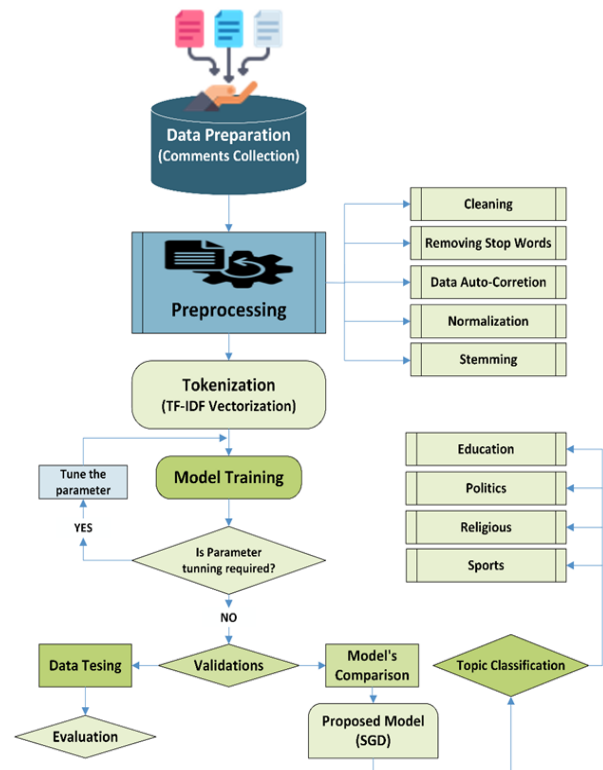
Data Preparation
(Comments Collection)

Cleaning
Removing Stop Words
Data Auto-Corretion
Normalization
Stemming

Preprocessing

Tokenization
(TF-IDF Vectorization)

Tune the parameter

Model Training

YES

Is Parameter tunning required?

NO

Education
Politics
Religious
Sports

Data Tesing
Validations
Model's Comparison
Topic Classification

Evaluation
Proposed Model
(SGD)